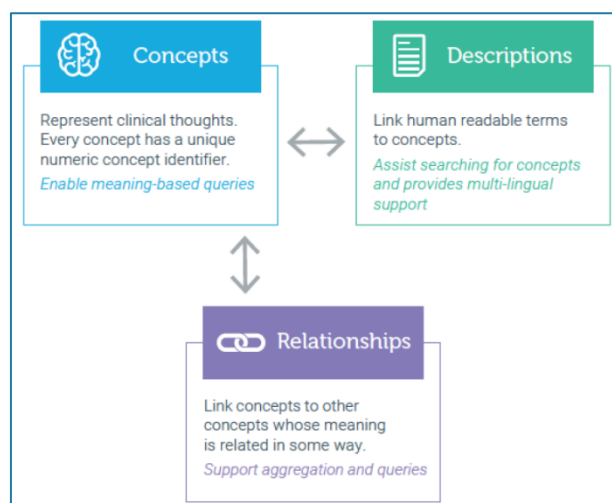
Concepts

Represent clinical thoughts. Every concept has a unique numeric concept identifier.
Enable meaning-based queries

Descriptions

Link human readable terms to concepts.
Assist searching for concepts and provides multi-lingual support

Relationships

Link concepts to other concepts whose meaning is related in some way.
Support aggregation and queries